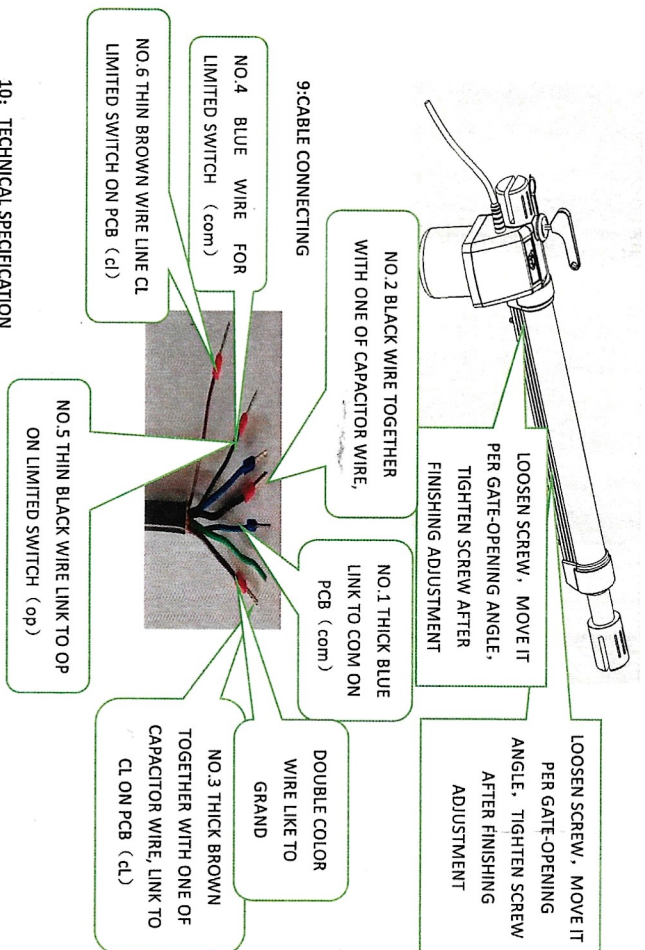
LOOSEN SCREW，MOVE IT PER GATE-OPENING ANGLE, TIGHTEN SCREW AFTER FINISHING ADJUSTMENT

LOOSEN SCREW，MOVE IT PER GATE-OPENING ANGLE，TIGHTEN SCREW AFTER FINISHING ADJUSTMENT

9:CABLE CONNECTING

NO.4 BLUE WIRE FOR LIMITED SWITCH （com）

NO.6 THIN BROWN WIRE LINE CL LIMITED SWITCH ON PCB（cl）

NO.2 BLACK WIRE TOGETHER WITH ONE OF CAPACITOR WIRE,

NO.1 THICK BLUE LINK TO COM ON PCB（com）

DOUBLE COLOR WIRE LIKE TO GRAND

NO.3 THICK BROWN TOGETHER WITH ONE OF CAPACITOR WIRE, LINK TO CL ON PCB（cL）

NO.5 THIN BLACK WIRE LINK TO OP ON LIMITED SWITCH（op）

10：TECHNICAL SPECIFICATION